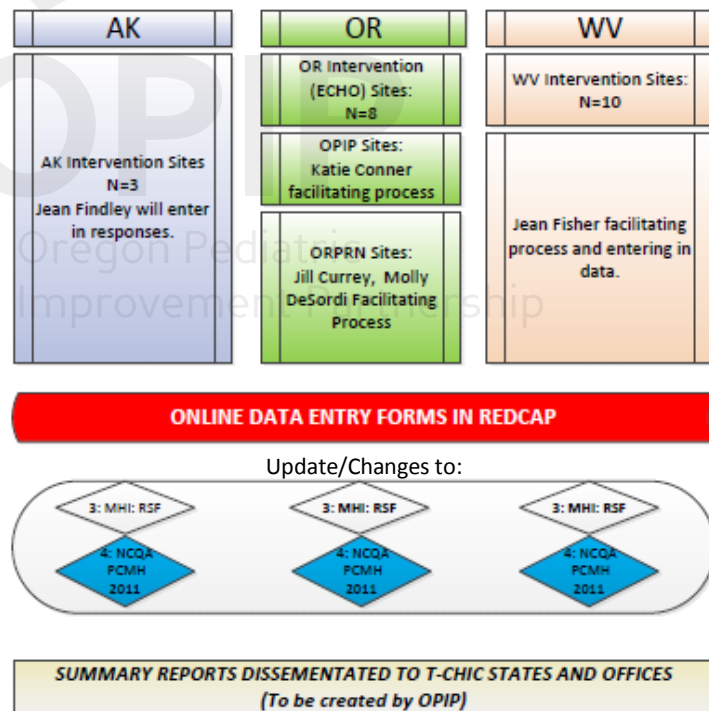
AK

OR

WV

AK Intervention Sites N=3 Jean Findley will enter in responses.

OR Intervention (ECHO) Sites: N=8

OPIP Sites: Katie Conner facilitating process

ORPRN Sites: Jill Currey, Molly DeSordi Facilitating Process

WV Intervention Sites: N=10

Jean Fisher facilitating process and entering in data.

OPIP
Oregon Pediatric
Improvement Partnership

ONLINE DATA ENTRY FORMS IN REDCAP

Update/Changes to:

3: MHI: RSF

4: NCQA PCMH 2011

3: MHI: RSF

4: NCQA PCMH 2011

3: MHI: RSF

4: NCQA PCMH 2011

SUMMARY REPORTS DISSEMENTATED TO T-CHIC STATES AND OFFICES (To be created by OPIP)